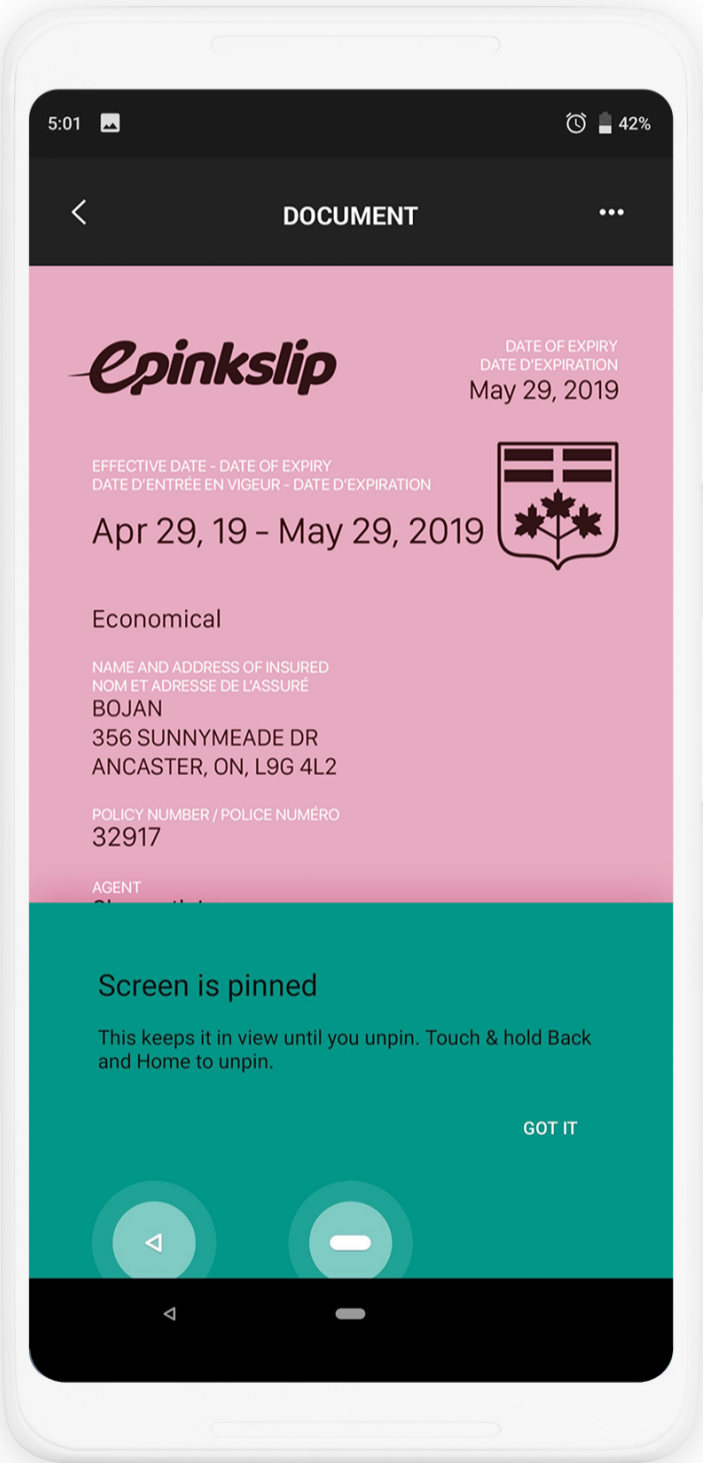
5:01

42%

DOCUMENT

epinkslip

DATE OF EXPIRY
DATE D'EXPIRATION
May 29, 2019

EFFECTIVE DATE - DATE OF EXPIRY
DATE D'ENTRÉE EN VIGEUR - DATE D'EXPIRATION
Apr 29, 19 - May 29, 2019

Economical

NAME AND ADDRESS OF INSURED
NOM ET ADRESSE DE L'ASSURÉ
BOJAN
356 SUNNYMEADE DR
ANCASTER, ON, L9G 4L2

POLICY NUMBER / POLICE NUMÉRO
32917

AGENT
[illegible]

Screen is pinned

This keeps it in view until you unpin. Touch & hold Back and Home to unpin.

GOT IT